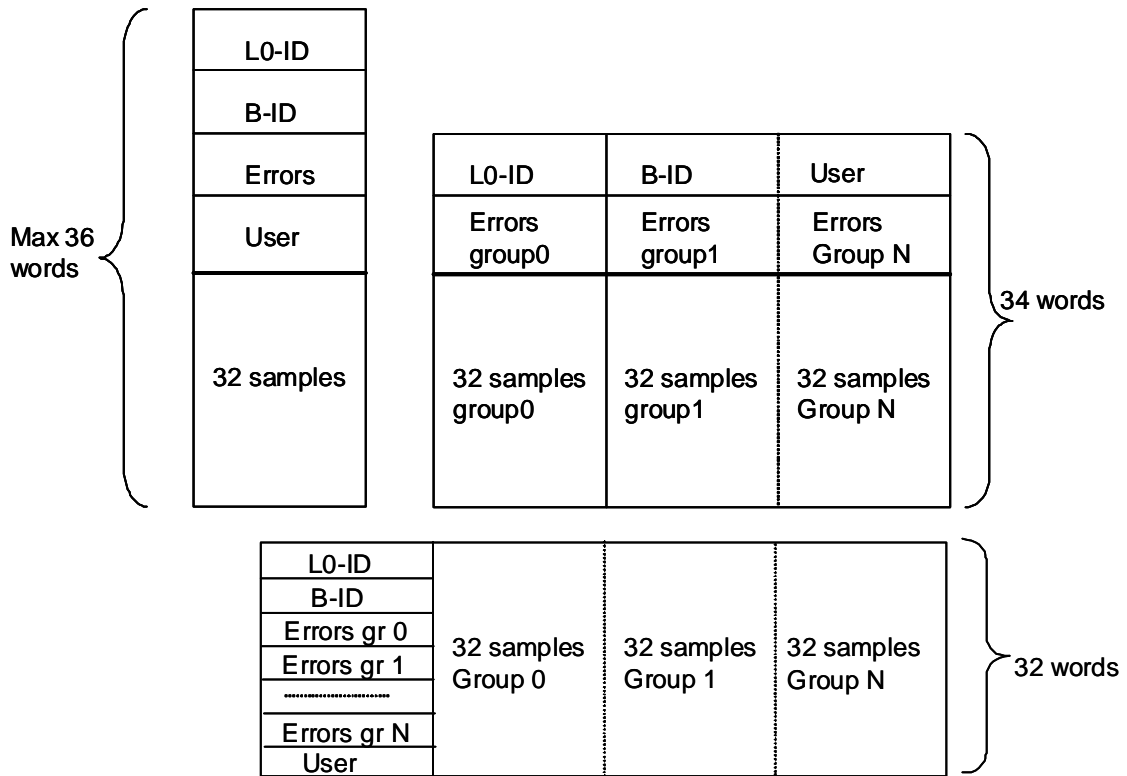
Max 36 words

| L0-ID |
|---|
| B-ID |
| Errors |
| User |
| 32 samples |

| L0-ID | B-ID | User |
|---|---|---|
| Errors group0 | Errors group1 | Errors Group N |
| 32 samples group0 | 32 samples group1 | 32 samples Group N |

34 words

| L0-ID, B-ID, Errors gr 0, Errors gr 1, ..., Errors gr N, User | 32 samples Group 0 | 32 samples Group 1 | 32 samples Group N |
|---|---|---|---|

32 words